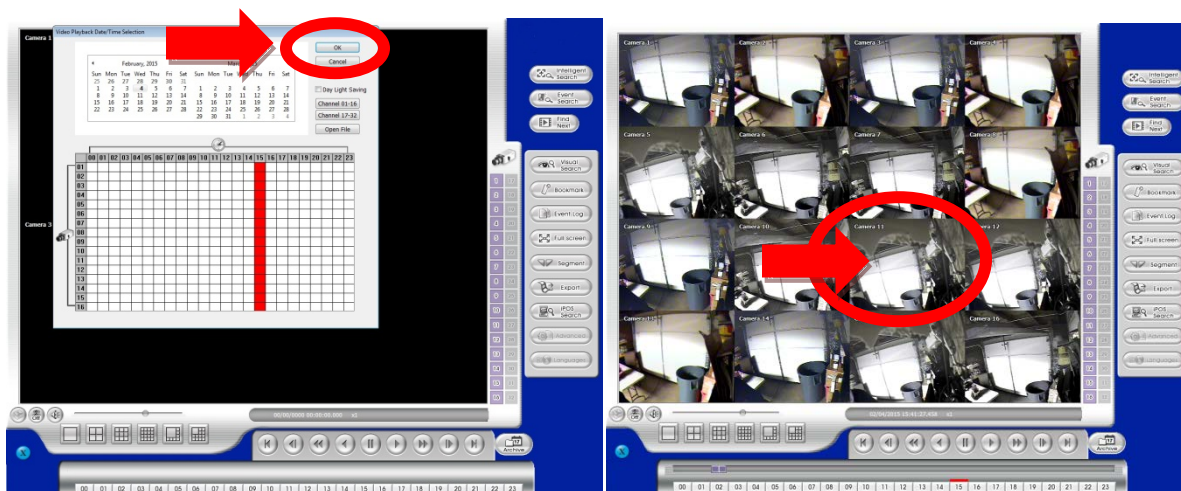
Camera 1

Video Playback Date/Time Selection

February, 2015

| Sun | Mon | Tue | Wed | Thu | Fri | Sat |
|---|---|---|---|---|---|---|
| 25 | 26 | 27 | 28 | 29 | 30 | 31 |
| 1 | 2 | 3 | 4 | 5 | 6 | 7 |
| 8 | 9 | 10 | 11 | 12 | 13 | 14 |
| 15 | 16 | 17 | 18 | 19 | 20 | 21 |
| 22 | 23 | 24 | 25 | 26 | 27 | 28 |

Mar

| Sun | Mon | Tue | Wed | Thu | Fri | Sat |
|---|---|---|---|---|---|---|
| 1 | 2 | 3 | 4 | 5 | 6 | 7 |
| 8 | 9 | 10 | 11 | 12 | 13 | 14 |
| 15 | 16 | 17 | 18 | 19 | 20 | 21 |
| 22 | 23 | 24 | 25 | 26 | 27 | 28 |
| 29 | 30 | 31 | 1 | 2 | 3 | 4 |

OK
Cancel
Day Light Saving
Channel 01-16
Channel 17-32
Open File

00 01 02 03 04 05 06 07 08 09 10 11 12 13 14 15 16 17 18 19 20 21 22 23

01 02 03 04 05 06 07 08 09 10 11 12 13 14 15 16

Camera 3

Intelligent Search
Event Search
Find Next
Visual Search
Bookmark
Event Log
Full screen
Segment
Export
POS Search
Advanced
Languages

00/00/0000 00:00:00.000 x1

Archive

00 01 02 03 04 05 06 07 08 09 10 11 12 13 14 15 16 17 18 19 20 21 22 23

Camera 1 Camera 2 Camera 3 Camera 4
Camera 5 Camera 6 Camera 7 Camera 8
Camera 9 Camera 10 Camera 11 Camera 12
Camera 13 Camera 14 Camera 15 Camera 16

Intelligent Search
Event Search
Find Next
Visual Search
Bookmark
Event Log
Full screen
Segment
Export
POS Search
Advanced
Languages

02/04/2015 15:41:27.458 x1

Archive

00 01 02 03 04 05 06 07 08 09 10 11 12 13 14 15 16 17 18 19 20 21 22 23